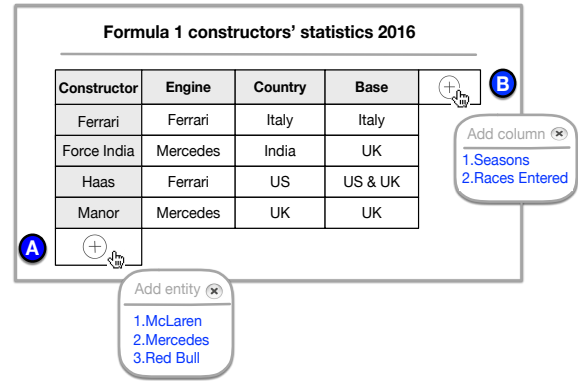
Formula 1 constructors' statistics 2016

| Constructor | Engine | Country | Base |
|---|---|---|---|
| Ferrari | Ferrari | Italy | Italy |
| Force India | Mercedes | India | UK |
| Haas | Ferrari | US | US & UK |
| Manor | Mercedes | UK | UK |

B

Add column

1.Seasons
2.Races Entered

A

Add entity

1.McLaren
2.Mercedes
3.Red Bull